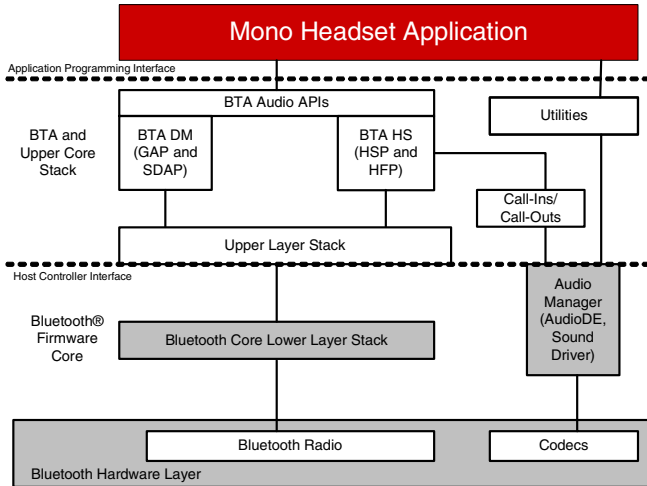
Mono Headset Application

Application Programming Interface

BTA Audio APIs

Utilities

BTA and Upper Core Stack

BTA DM (GAP and SDAP)

BTA HS (HSP and HFP)

Call-Ins/ Call-Outs

Upper Layer Stack

Host Controller Interface

Bluetooth® Firmware Core

Bluetooth Core Lower Layer Stack

Audio Manager (AudioDE, Sound Driver)

Bluetooth Radio

Codecs

Bluetooth Hardware Layer